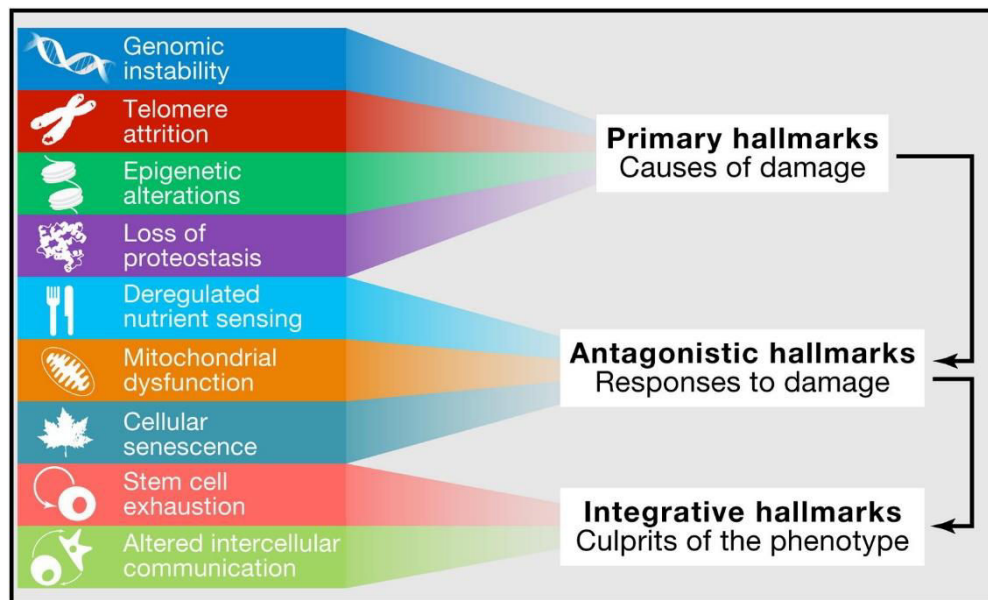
Genomic instability

Telomere attrition

Epigenetic alterations

Loss of proteostasis

Deregulated nutrient sensing

Mitochondrial dysfunction

Cellular senescence

Stem cell exhaustion

Altered intercellular communication

**Primary hallmarks**
Causes of damage

**Antagonistic hallmarks**
Responses to damage

**Integrative hallmarks**
Culprits of the phenotype